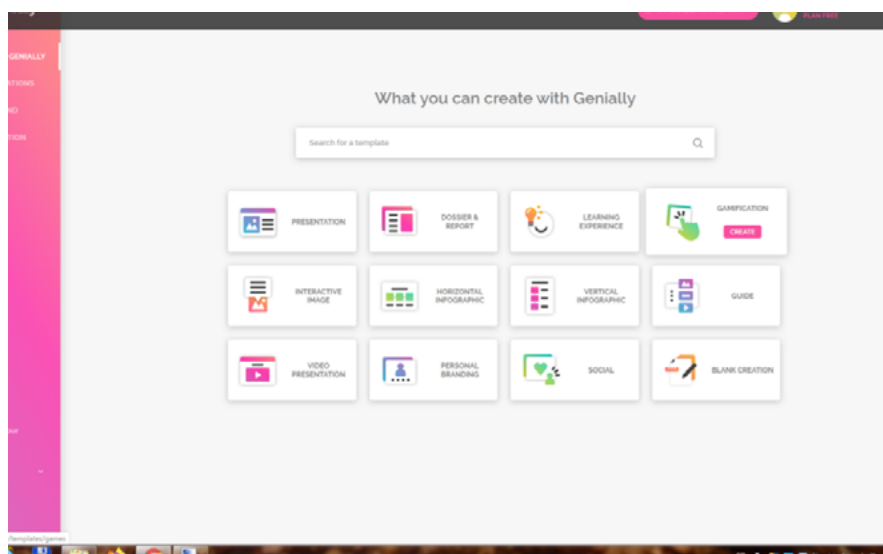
PLAN FREE

GENIALLY
ATIONS
ND
TION

What you can create with Genially

Search for a template

PRESENTATION

DOSSIER & REPORT

LEARNING EXPERIENCE

GAMIFICATION
CREATE

INTERACTIVE IMAGE

HORIZONTAL INFOGRAPHIC

VERTICAL INFOGRAPHIC

GUIDE

VIDEO PRESENTATION

PERSONAL BRANDING

SOCIAL

BLANK CREATION

/templates/games